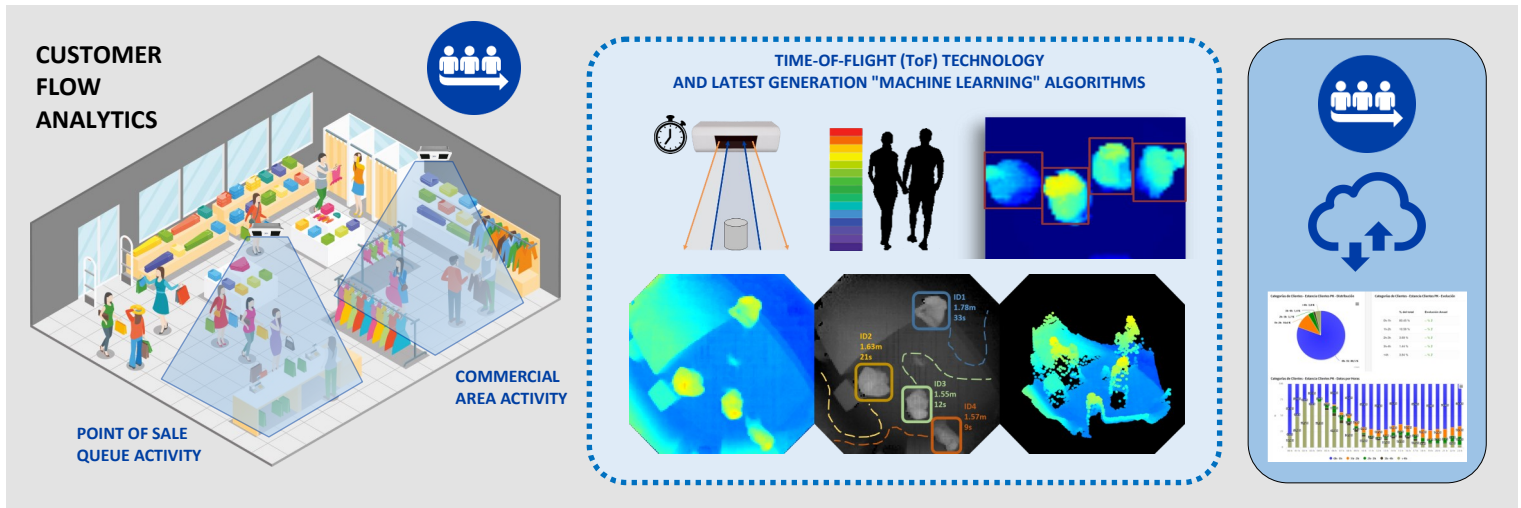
CUSTOMER FLOW ANALYTICS

COMMERCIAL AREA ACTIVITY

POINT OF SALE QUEUE ACTIVITY

TIME-OF-FLIGHT (ToF) TECHNOLOGY AND LATEST GENERATION "MACHINE LEARNING" ALGORITHMS

ID1 1.78m 33s

ID2 1.83m 21s

ID3 1.55m 12s

ID4 1.57m 9s

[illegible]